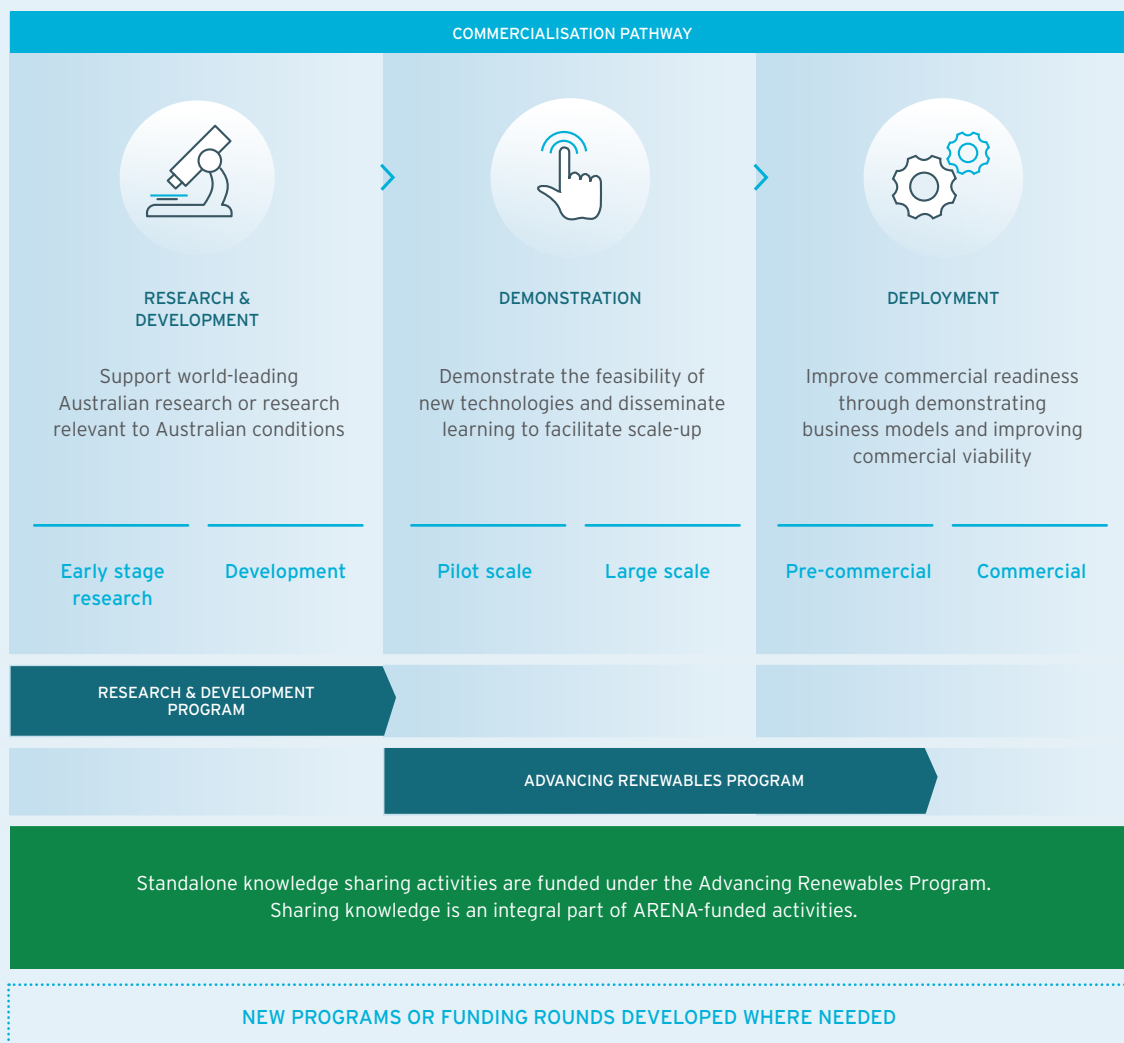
COMMERCIALISATION PATHWAY

RESEARCH & DEVELOPMENT

Support world-leading Australian research or research relevant to Australian conditions

DEMONSTRATION

Demonstrate the feasibility of new technologies and disseminate learning to facilitate scale-up

DEPLOYMENT

Improve commercial readiness through demonstrating business models and improving commercial viability

Early stage research

Development

Pilot scale

Large scale

Pre-commercial

Commercial

RESEARCH & DEVELOPMENT PROGRAM

ADVANCING RENEWABLES PROGRAM

Standalone knowledge sharing activities are funded under the Advancing Renewables Program. Sharing knowledge is an integral part of ARENA-funded activities.

NEW PROGRAMS OR FUNDING ROUNDS DEVELOPED WHERE NEEDED